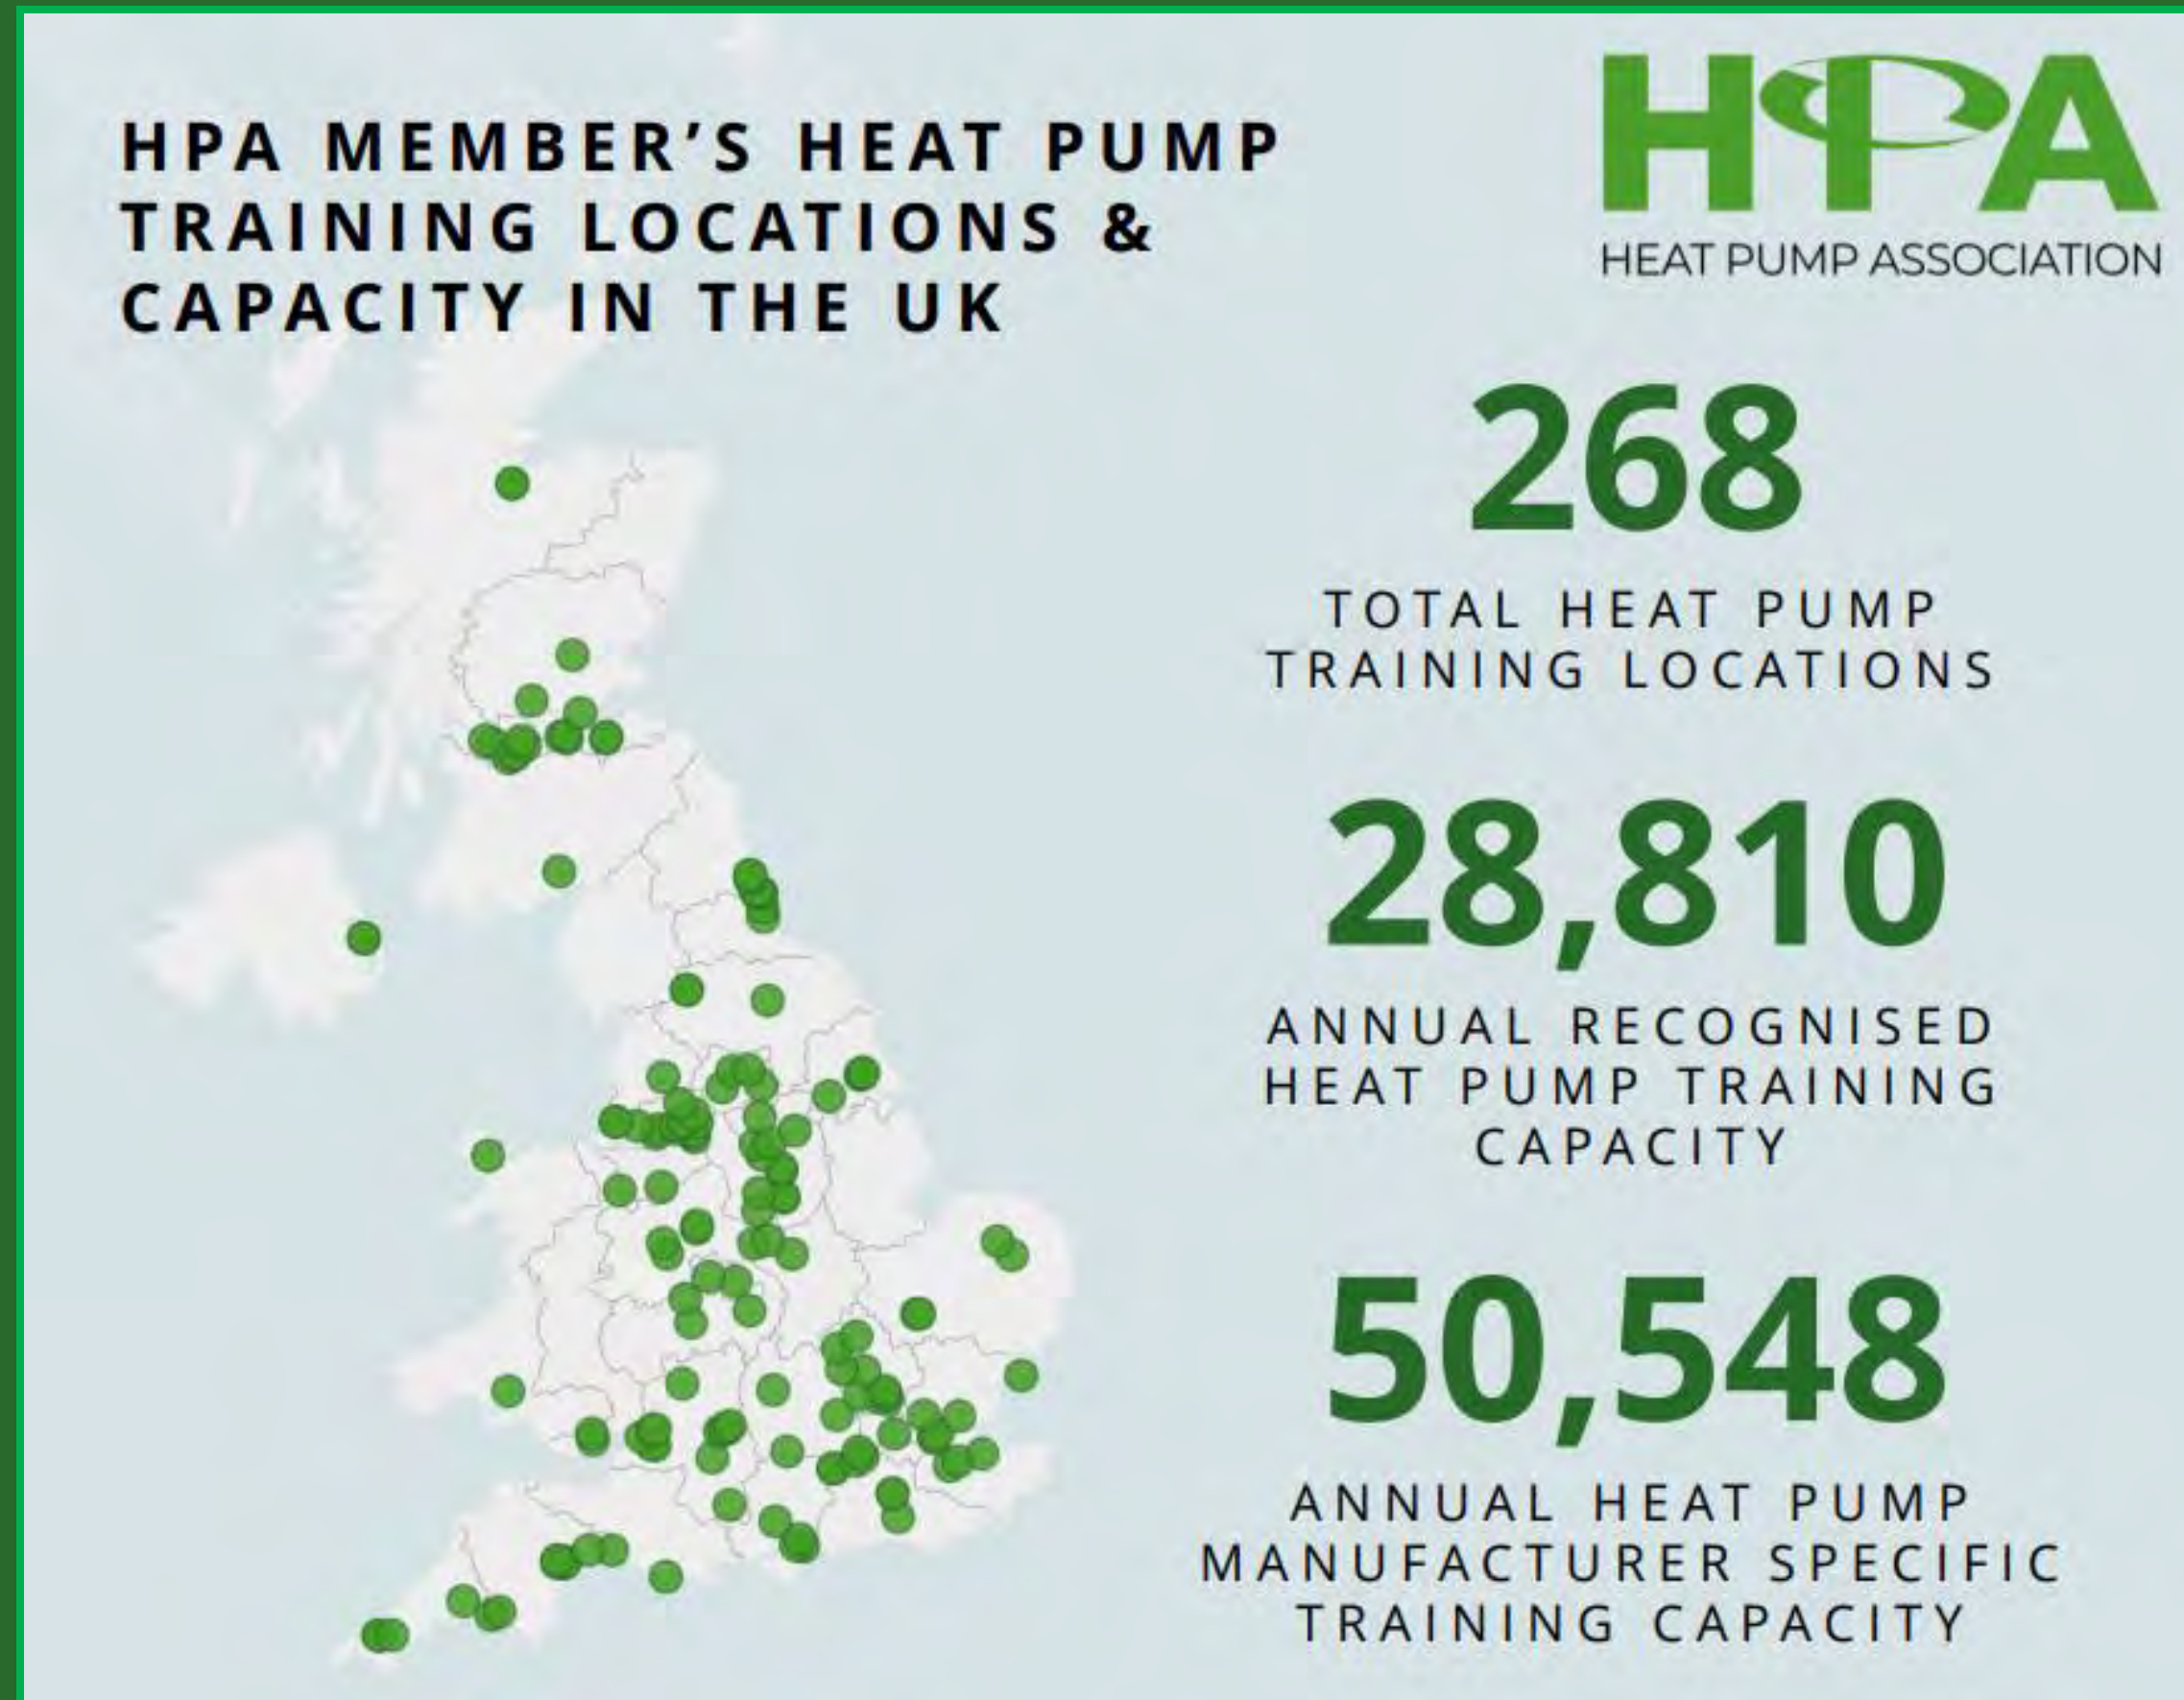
HPA MEMBER'S HEAT PUMP TRAINING LOCATIONS & CAPACITY IN THE UK

HPA
HEAT PUMP ASSOCIATION

268
TOTAL HEAT PUMP TRAINING LOCATIONS

28,810
ANNUAL RECOGNISED HEAT PUMP TRAINING CAPACITY

50,548
ANNUAL HEAT PUMP MANUFACTURER SPECIFIC TRAINING CAPACITY